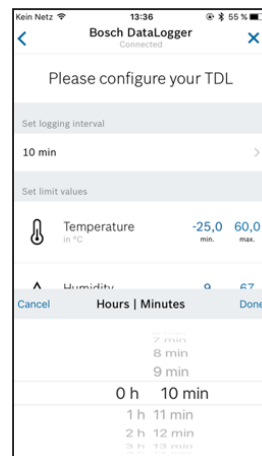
Kein Netz 13:36 55 %
Bosch DataLogger
Connected

Please configure your TDL

Set logging interval

10 min

Set limit values

Temperature
in °C
-25,0 min.
60,0 max.

Humidity
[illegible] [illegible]

Cancel Hours | Minutes Done

7 min
8 min
9 min
0 h 10 min
1 h 11 min
2 h 12 min
3 h 13 min